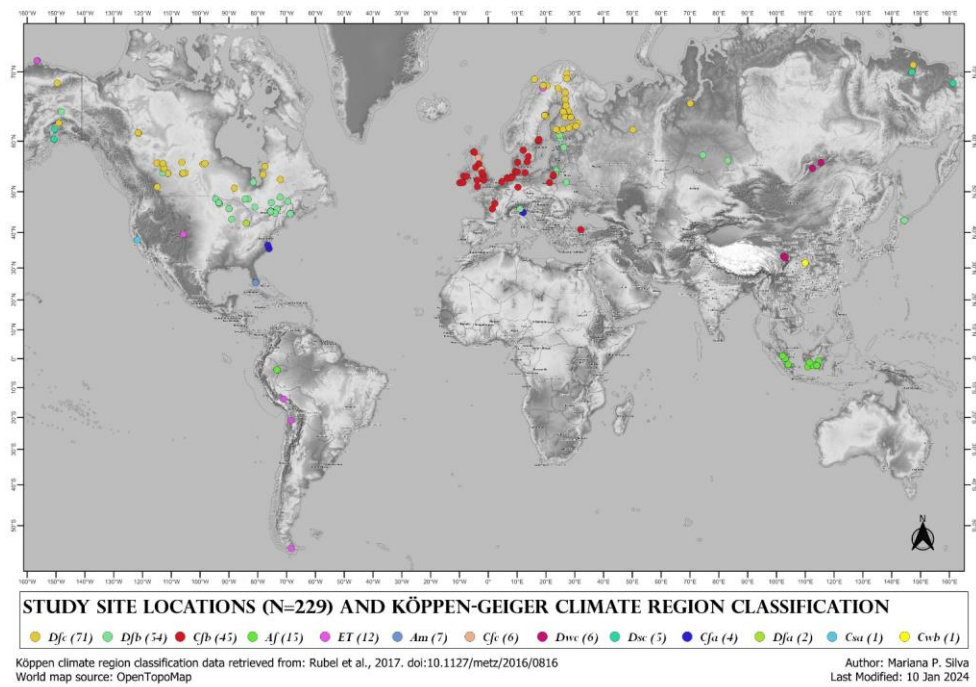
160°W 150°W 140°W 130°W 120°W 110°W 100°W 90°W 80°W 70°W 60°W 50°W 40°W 30°W 20°W 10°W 0° 10°E 20°E 30°E 40°E 50°E 60°E 70°E 80°E 90°E 100°E 110°E 120°E 130°E 140°E 150°E 160°E

70°N 60°N 50°N 40°N 30°N 20°N 10°N 0° 10°S 20°S 30°S 40°S 50°S

N

160°W 150°W 140°W 130°W 120°W 110°W 100°W 90°W 80°W 70°W 60°W 50°W 40°W 30°W 20°W 10°W 0° 10°E 20°E 30°E 40°E 50°E 60°E 70°E 80°E 90°E 100°E 110°E 120°E 130°E 140°E 150°E 160°E

STUDY SITE LOCATIONS (N=229) AND KÖPPEN-GEIGER CLIMATE REGION CLASSIFICATION

Dfc (71) Dfb (54) Cfb (45) Af (15) ET (12) Am (7) Cfc (6) Dwc (6) Dsc (5) Cfa (4) Dfa (2) Csa (1) Cwb (1)

Köppen climate region classification data retrieved from: Rubel et al., 2017. doi:10.1127/metz/2016/0816
World map source: OpenTopoMap

Author: Mariana P. Silva
Last Modified: 10 Jan 2024